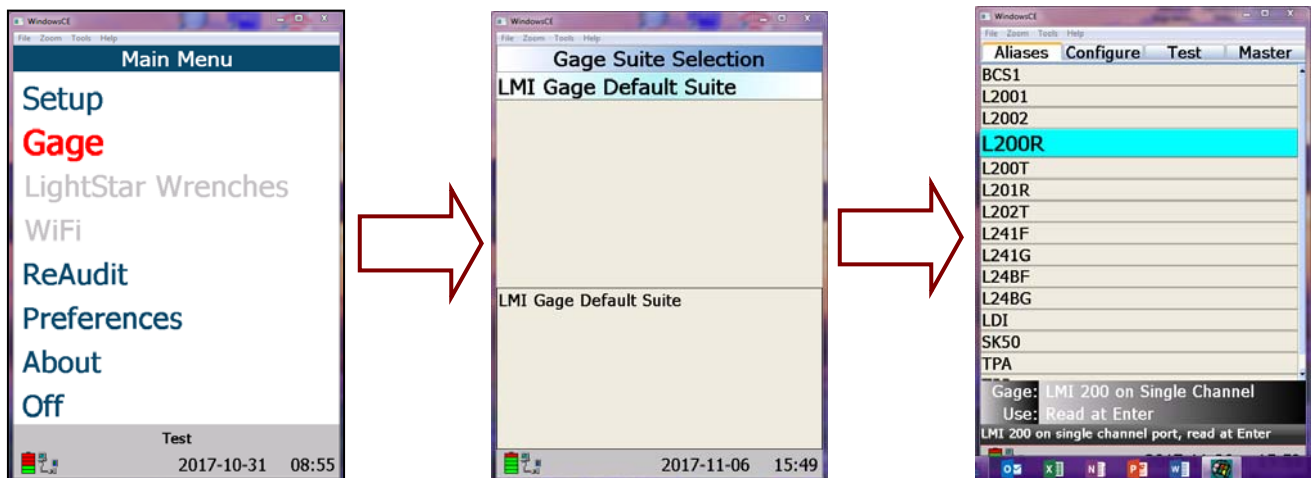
WindowsCE
File Zoom Tools Help
Main Menu
Setup
Gage
LightStar Wrenches
WiFi
ReAudit
Preferences
About
Off
Test
2017-10-31 08:55

WindowsCE
File Zoom Tools Help
Gage Suite Selection
LMI Gage Default Suite
LMI Gage Default Suite
2017-11-06 15:49

WindowsCE
File Zoom Tools Help
Aliases Configure Test Master
BCS1
L2001
L2002
L200R
L200T
L201R
L202T
L241F
L241G
L24BF
L24BG
LDI
SK50
TPA
Gage: LMI 200 on Single Channel
Use: Read at Enter
LMI 200 on single channel port, read at Enter